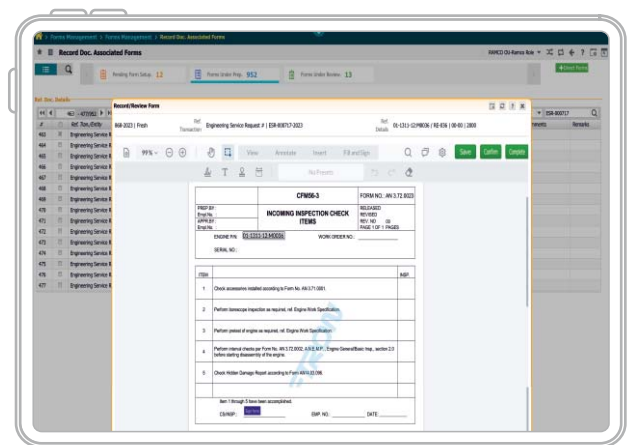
Forms Management > Forms Management > Record Doc. Associated Forms

Record Doc. Associated Forms

RAMCO OU-Ramco Role

Pending Form Setup. 12

Forms Under Prep. 952

Forms Under Review 13

Ref. Doc. Details

Record/Review Form

868-2023 | Fresh

Ref Transaction

Engineering Service Request # | ESR-808717-2023

Ref Details

01-1311-12:M0036 | RE-036 | 00-00 | 2800

ESR-808717

Remarks

99%

View Annotate Insert Fill and Sign

No Presets

Save Confirm Complete

| # | Ref. Tran./Entity |
|---|---|
| 463 | Engineering Service R |
| 464 | Engineering Service R |
| 465 | Engineering Service R |
| 466 | Engineering Service R |
| 467 | Engineering Service R |
| 468 | Engineering Service R |
| 470 | Engineering Service R |
| 471 | Engineering Service R |
| 472 | Engineering Service R |
| 473 | Engineering Service R |
| 474 | Engineering Service R |
| 475 | Engineering Service R |
| 476 | Engineering Service R |
| 477 | Engineering Service R |

CFM56-3

FORM NO.: AN 3.72.0023

PREP BY:
Empl.No.
APPR BY:
Empl.No.

INCOMING INSPECTION CHECK ITEMS

RELEASED
REVISED
REV. NO. 00
PAGE 1 OF 1 PAGES

ENGINE P/N: 01-1311-12:M0036

WORK ORDER NO.:

SERIAL NO.:

| ITEM | | INSP. |
|---|---|---|
| 1 | Check accessories installed according to Form No. AN 3.71.0001. | |
| 2 | Perform borescope inspection as required, ref. Engine Work Specification. | |
| 3 | Perform preload of engine as required, ref. Engine Work Specification. | |
| 4 | Perform internal checks per Form No. AN 3.72.0002, A.R.E.M.P., Engine General/Basic insp., section 2.0 before starting disassembly of the engine. | |
| 5 | Check Hidden Damage Report according to Form AN 6.03.096. | |

Item 1 through 5 have been accomplished.

CS/INSP.: 

EMP. NO.:

DATE: